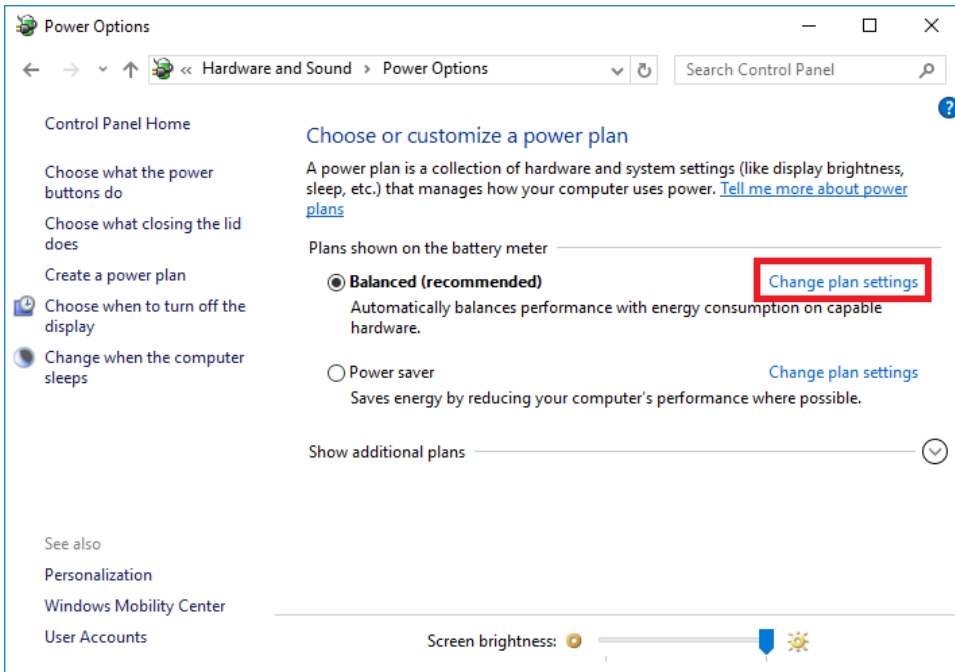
Power Options

« Hardware and Sound › Power Options

Search Control Panel

Control Panel Home

Choose what the power buttons do

Choose what closing the lid does

Create a power plan

Choose when to turn off the display

Change when the computer sleeps

See also

Personalization

Windows Mobility Center

User Accounts

Choose or customize a power plan

A power plan is a collection of hardware and system settings (like display brightness, sleep, etc.) that manages how your computer uses power. Tell me more about power plans

Plans shown on the battery meter

Balanced (recommended)

Change plan settings

Automatically balances performance with energy consumption on capable hardware.

Power saver

Change plan settings

Saves energy by reducing your computer's performance where possible.

Show additional plans

Screen brightness: